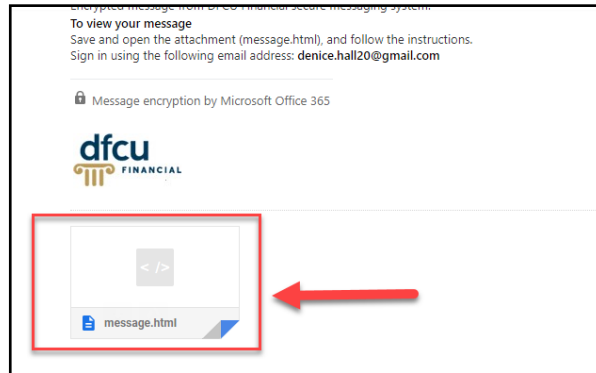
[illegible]
To view your message
Save and open the attachment (message.html), and follow the instructions.
Sign in using the following email address: denice.hall20@gmail.com

Message encryption by Microsoft Office 365

dfcu
FINANCIAL

< />

message.html